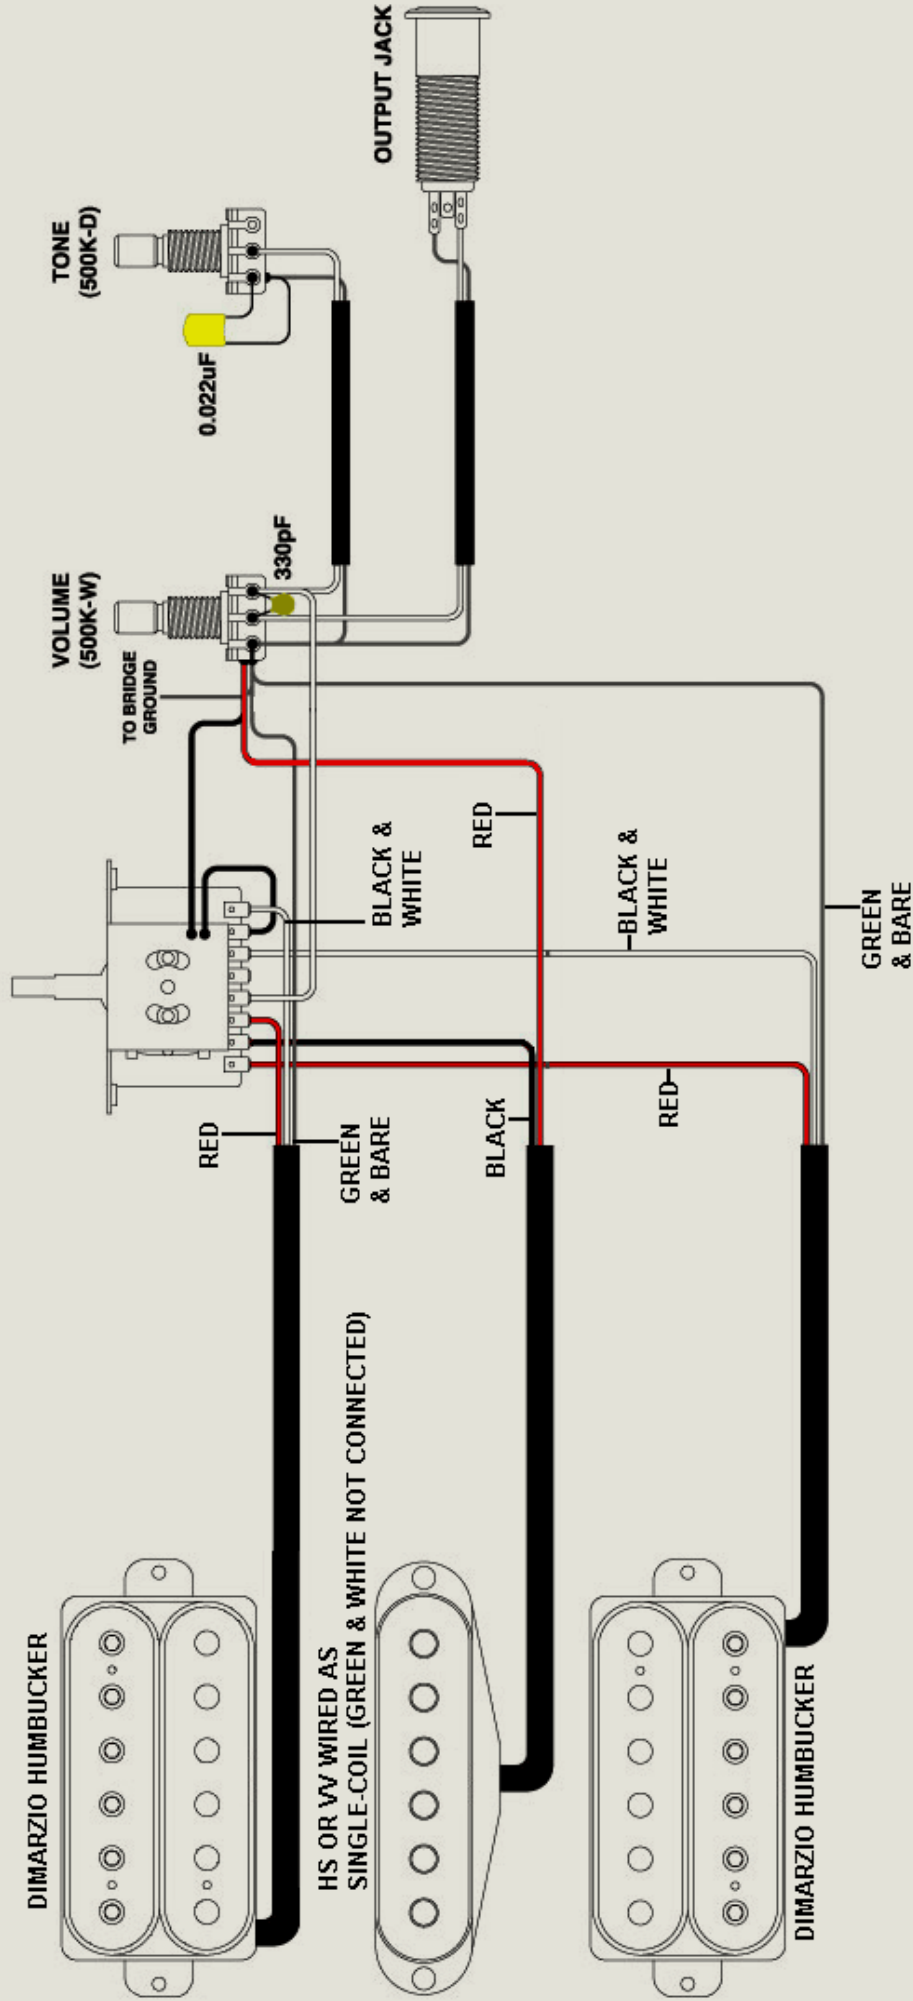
OUTPUT JACK

TONE (500K-D)

0.022uF

330pF

VOLUME (500K-W)

TO BRIDGE GROUND

BLACK & WHITE

RED

BLACK & WHITE

GREEN & BARE

RED

GREEN & BARE

BLACK

RED

DIMARZIO HUMBUCKER

HS OR VV WIRED AS SINGLE-COIL (GREEN & WHITE NOT CONNECTED)

DIMARZIO HUMBUCKER